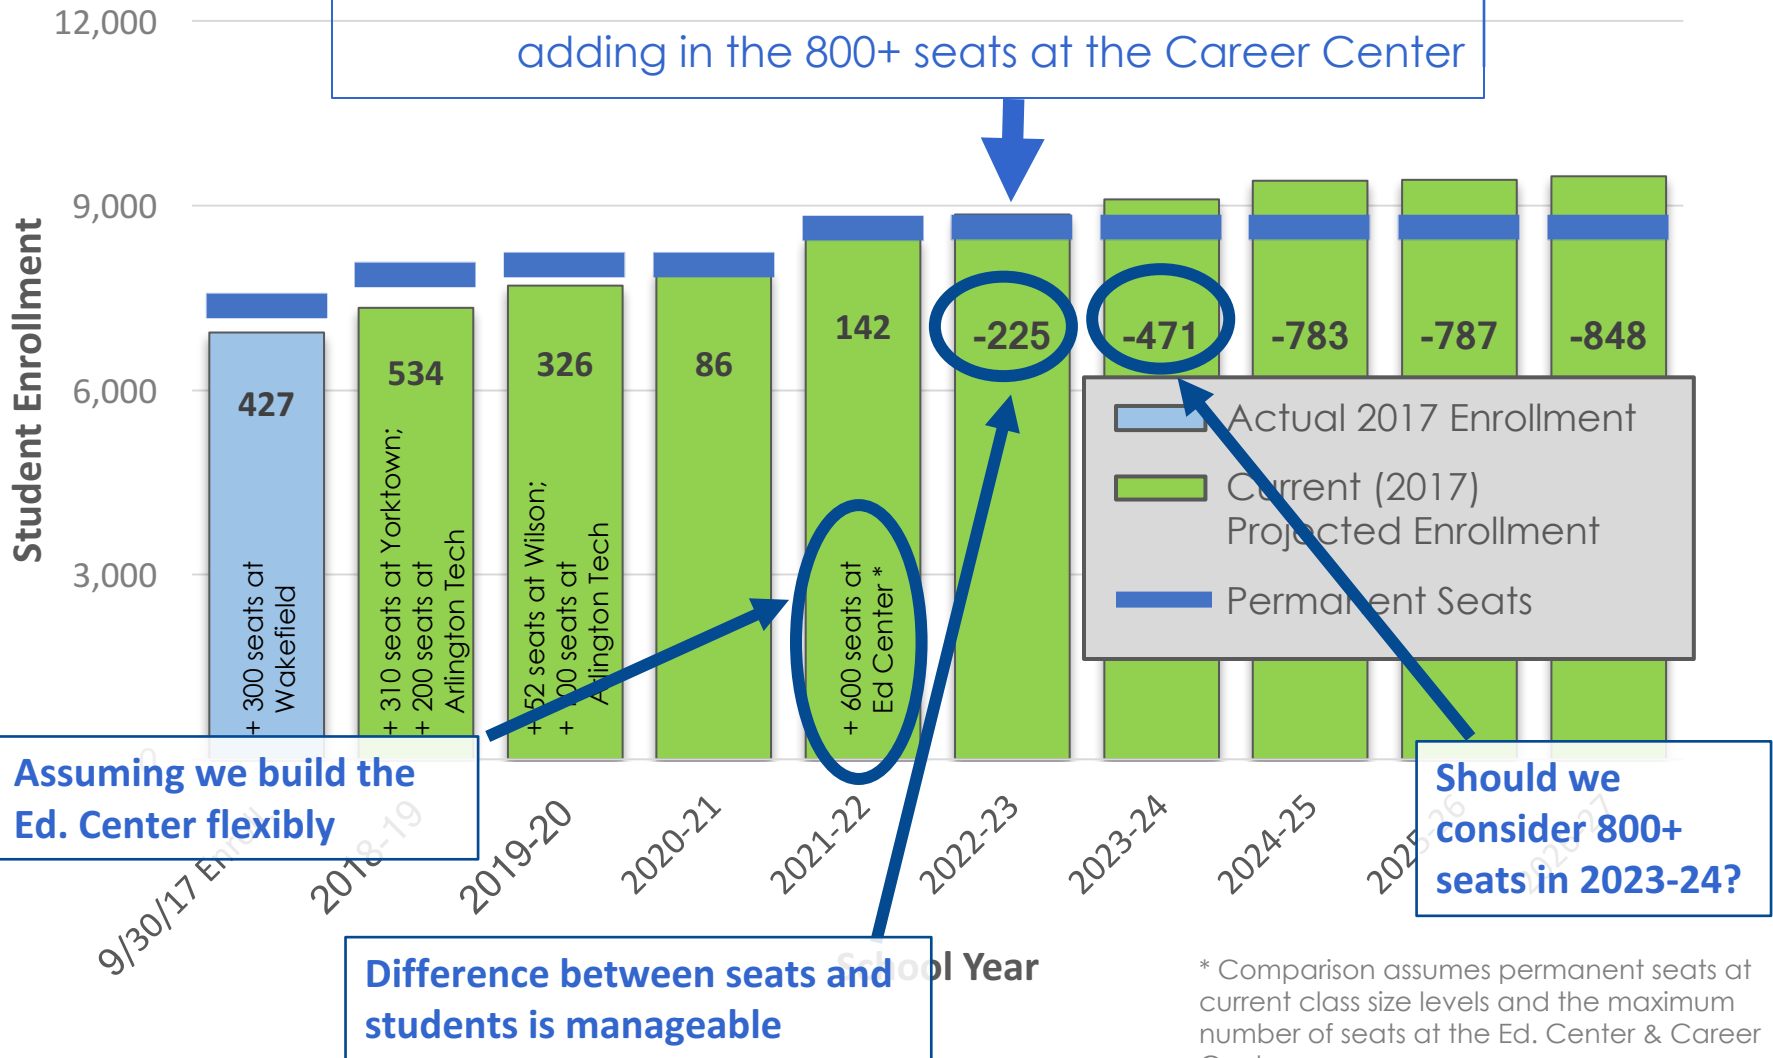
12,000

adding in the 800+ seats at the Career Center

9,000

6,000

3,000

Student Enrollment

427

534

326

86

142

-225

-471

-783

-787

-848

+ 300 seats at Wakefield

+ 310 seats at Yorktown; + 200 seats at Arlington Tech

+ 52 seats at Wilson; + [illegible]00 seats at Arlington Tech

+ 600 seats at Ed Center *

Actual 2017 Enrollment

Current (2017) Projected Enrollment

Permanent Seats

Assuming we build the Ed. Center flexibly

9/30/17 Enrol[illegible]

2018-19

2019-20

2020-21

2021-22

2022-23

2023-24

2024-25

2025-26

2026-27

Should we consider 800+ seats in 2023-24?

Difference between seats and students is manageable

School Year

* Comparison assumes permanent seats at current class size levels and the maximum number of seats at the Ed. Center & Career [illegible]